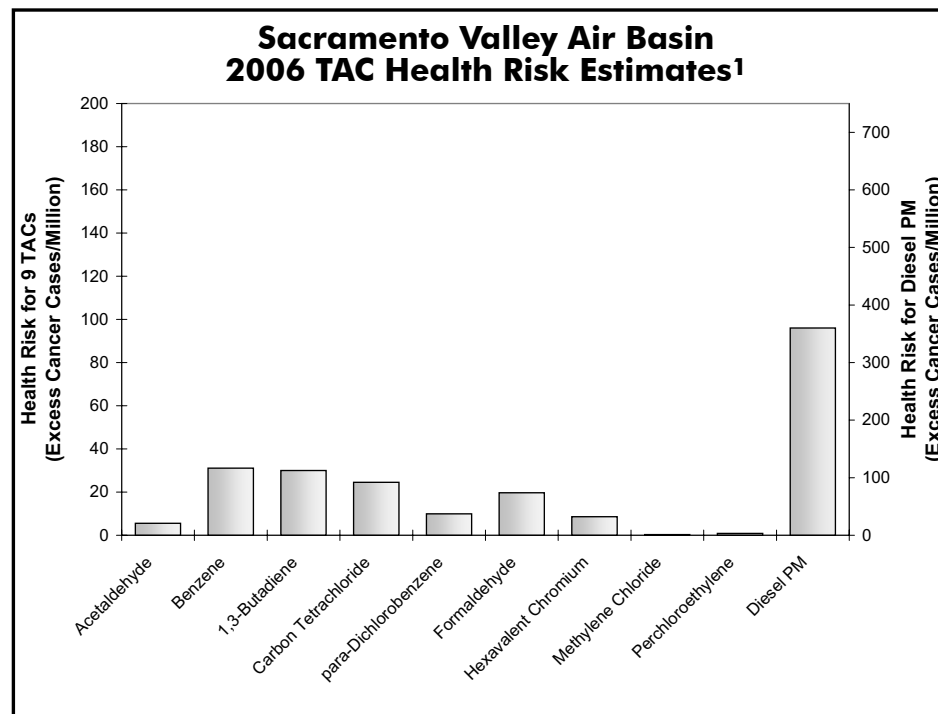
Sacramento Valley Air Basin
2006 TAC Health Risk Estimates1

Health Risk for 9 TACs
(Excess Cancer Cases/Million)

200
180
160
140
120
100
80
60
40
20
0

Health Risk for Diesel PM
(Excess Cancer Cases/Million)

700
600
500
400
300
200
100
0

Acetaldehyde
Benzene
1,3-Butadiene
Carbon Tetrachloride
para-Dichlorobenzene
Formaldehyde
Hexavalent Chromium
Methylene Chloride
Perchloroethylene
Diesel PM